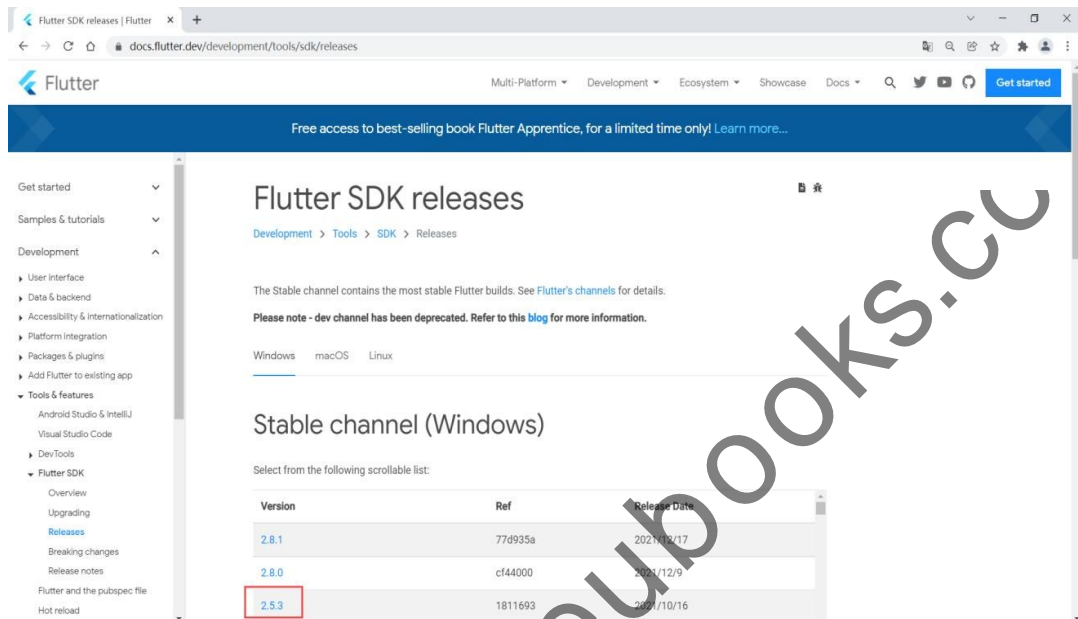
Flutter SDK releases | Flutter ×

docs.flutter.dev/development/tools/sdk/releases

Flutter

Multi-Platform ▾ Development ▾ Ecosystem ▾ Showcase Docs ▾

Get started

Free access to best-selling book Flutter Apprentice, for a limited time only! Learn more...

Get started
Samples & tutorials
Development
User interface
Data & backend
Accessibility & internationalization
Platform integration
Packages & plugins
Add Flutter to existing app
Tools & features
Android Studio & IntelliJ
Visual Studio Code
DevTools
Flutter SDK
Overview
Upgrading
Releases
Breaking changes
Release notes
Flutter and the pubspec file
Hot reload

Flutter SDK releases

Development > Tools > SDK > Releases

The Stable channel contains the most stable Flutter builds. See Flutter's channels for details.

Please note - dev channel has been deprecated. Refer to this blog for more information.

Windows macOS Linux

Stable channel (Windows)

Select from the following scrollable list:

| Version | Ref | Release Date |
|---|---|---|
| 2.8.1 | 77d935a | 2021/12/17 |
| 2.8.0 | cf44000 | 2021/12/9 |
| 2.5.3 | 1811693 | 2021/10/16 |

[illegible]ubooks.cc